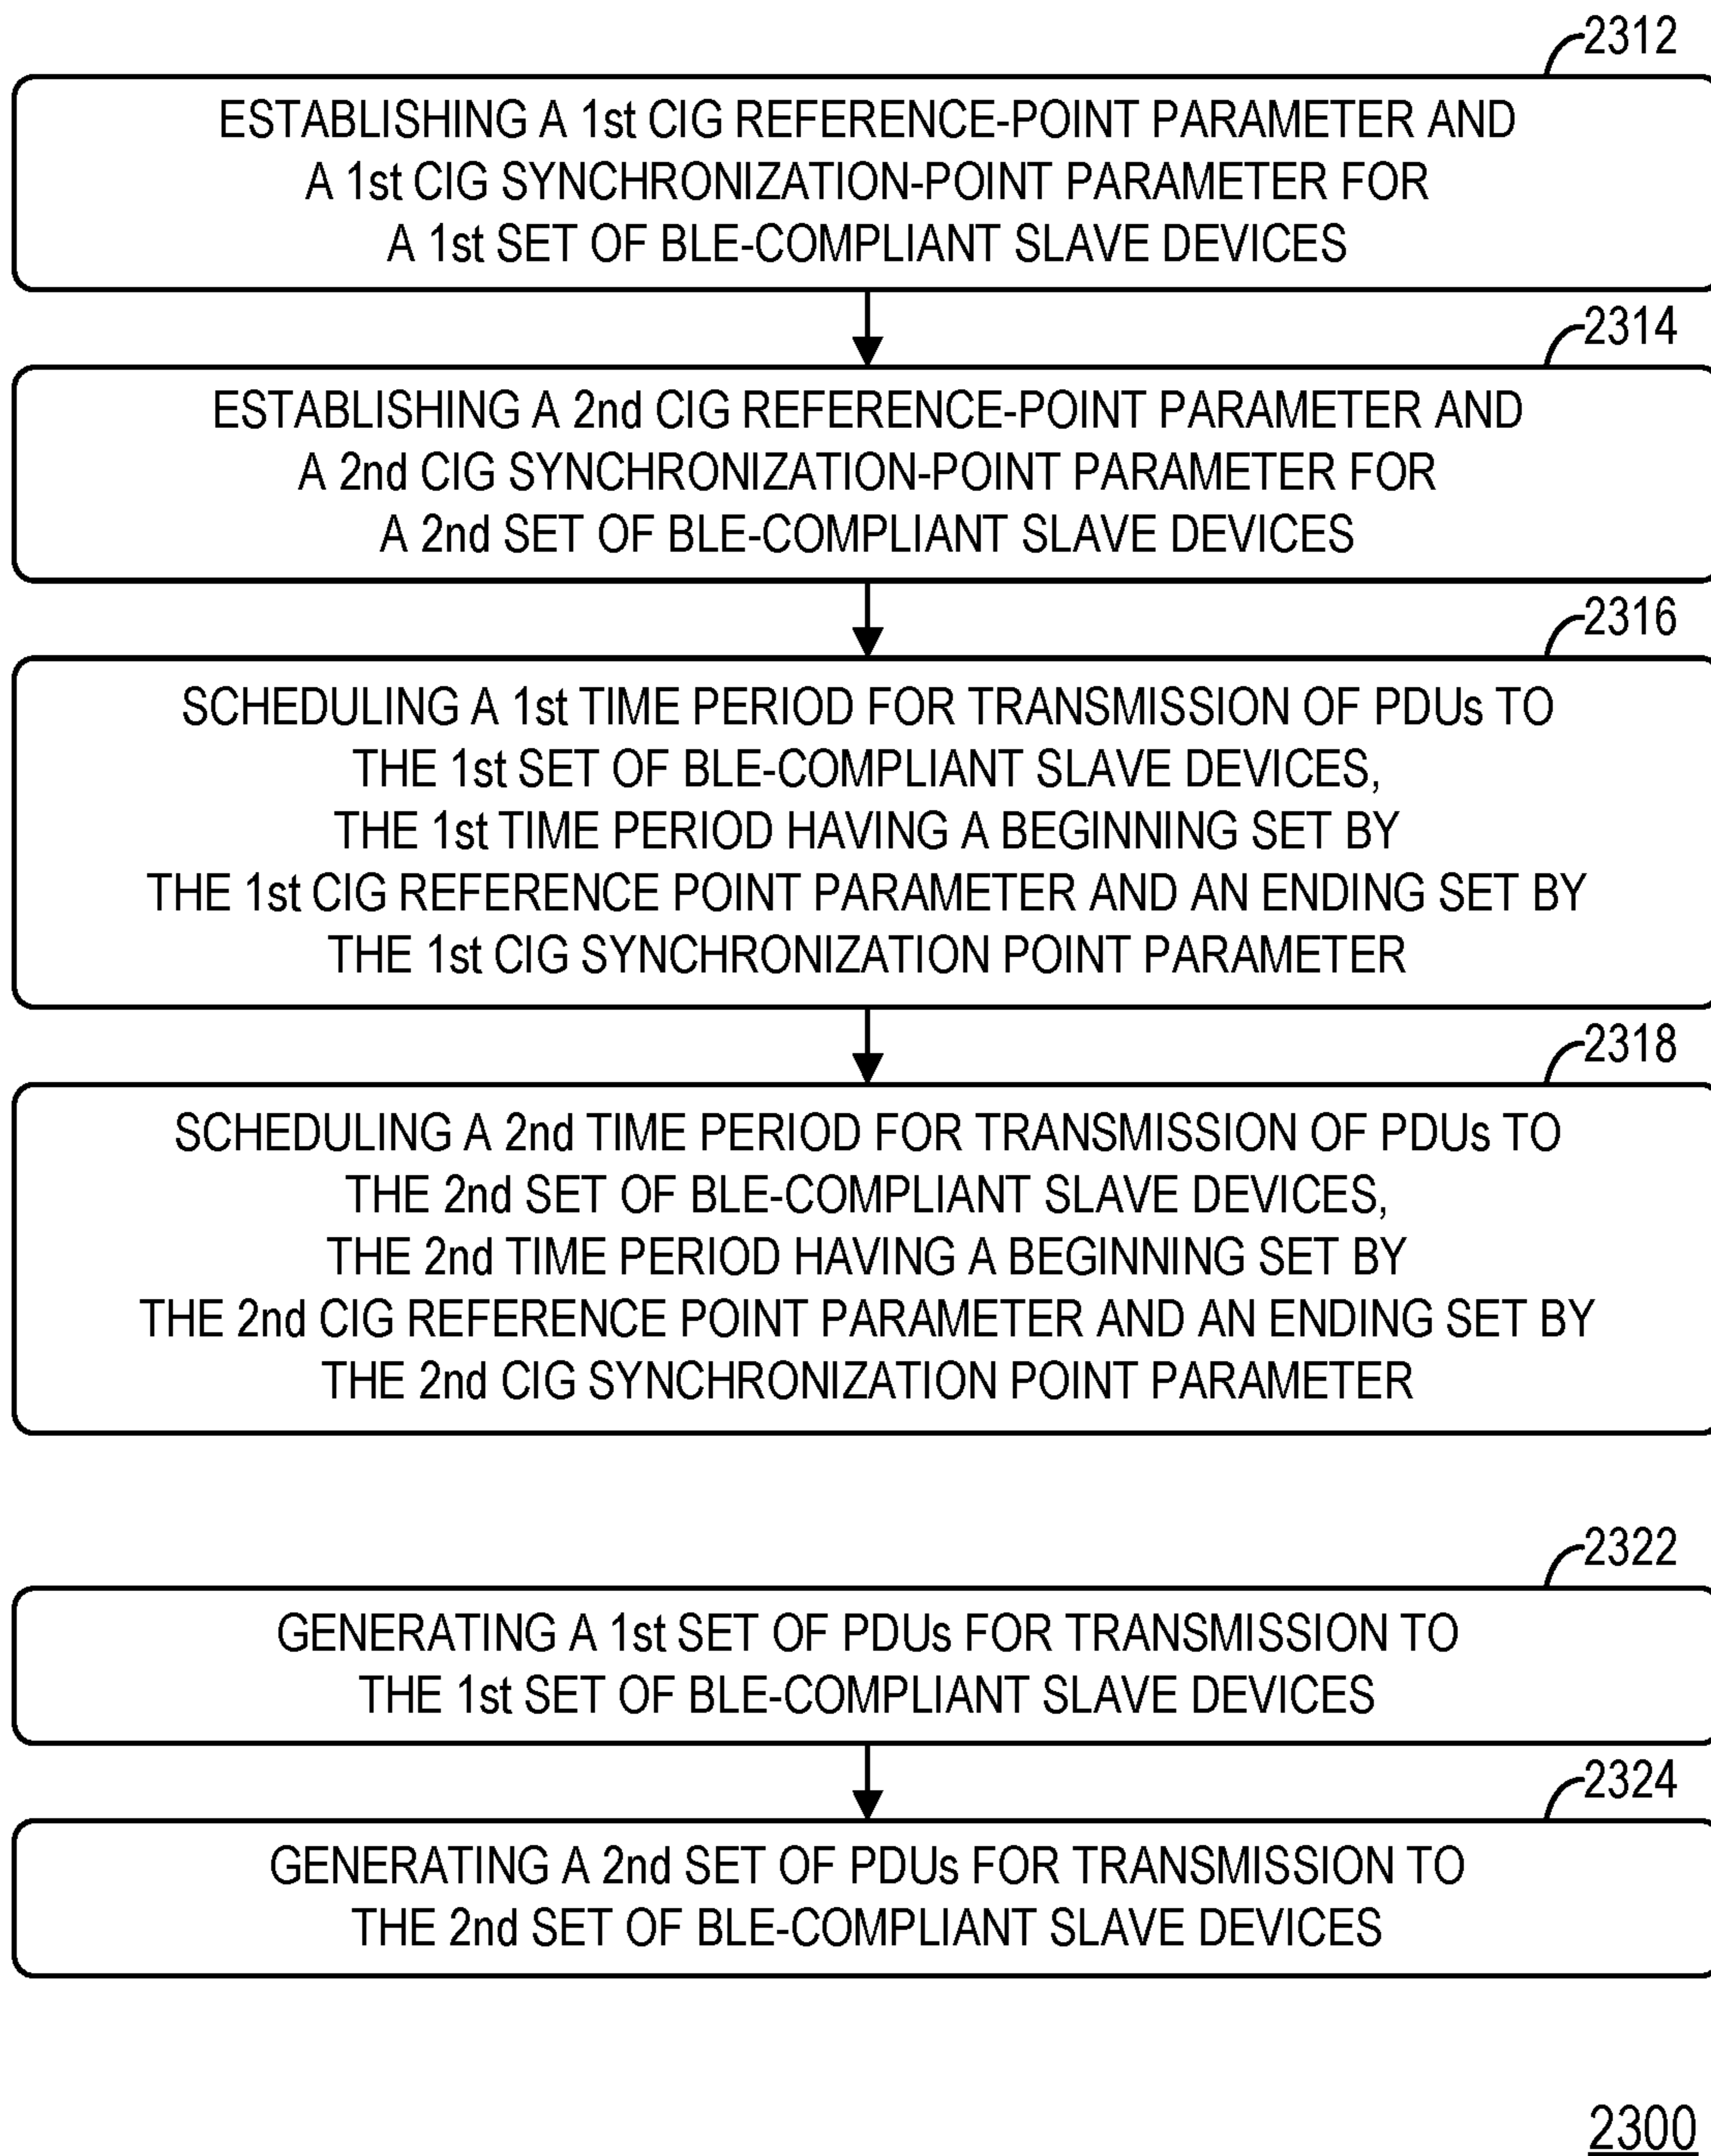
2312

ESTABLISHING A 1st CIG REFERENCE-POINT PARAMETER AND A 1st CIG SYNCHRONIZATION-POINT PARAMETER FOR A 1st SET OF BLE-COMPLIANT SLAVE DEVICES

2314

ESTABLISHING A 2nd CIG REFERENCE-POINT PARAMETER AND A 2nd CIG SYNCHRONIZATION-POINT PARAMETER FOR A 2nd SET OF BLE-COMPLIANT SLAVE DEVICES

2316

SCHEDULING A 1st TIME PERIOD FOR TRANSMISSION OF PDUs TO THE 1st SET OF BLE-COMPLIANT SLAVE DEVICES, THE 1st TIME PERIOD HAVING A BEGINNING SET BY THE 1st CIG REFERENCE POINT PARAMETER AND AN ENDING SET BY THE 1st CIG SYNCHRONIZATION POINT PARAMETER

2318

SCHEDULING A 2nd TIME PERIOD FOR TRANSMISSION OF PDUs TO THE 2nd SET OF BLE-COMPLIANT SLAVE DEVICES, THE 2nd TIME PERIOD HAVING A BEGINNING SET BY THE 2nd CIG REFERENCE POINT PARAMETER AND AN ENDING SET BY THE 2nd CIG SYNCHRONIZATION POINT PARAMETER

2322

GENERATING A 1st SET OF PDUs FOR TRANSMISSION TO THE 1st SET OF BLE-COMPLIANT SLAVE DEVICES

2324

GENERATING A 2nd SET OF PDUs FOR TRANSMISSION TO THE 2nd SET OF BLE-COMPLIANT SLAVE DEVICES

2300